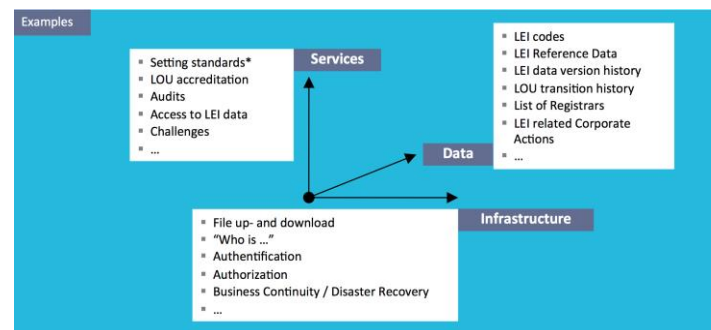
Examples

Services
- Setting standards*
- LOU accreditation
- Audits
- Access to LEI data
- Challenges
- …

Data
- LEI codes
- LEI Reference Data
- LEI data version history
- LOU transition history
- List of Registrars
- LEI related Corporate Actions
- …

Infrastructure
- File up- and download
- "Who is …"
- Authentification
- Authorization
- Business Continuity / Disaster Recovery
- …